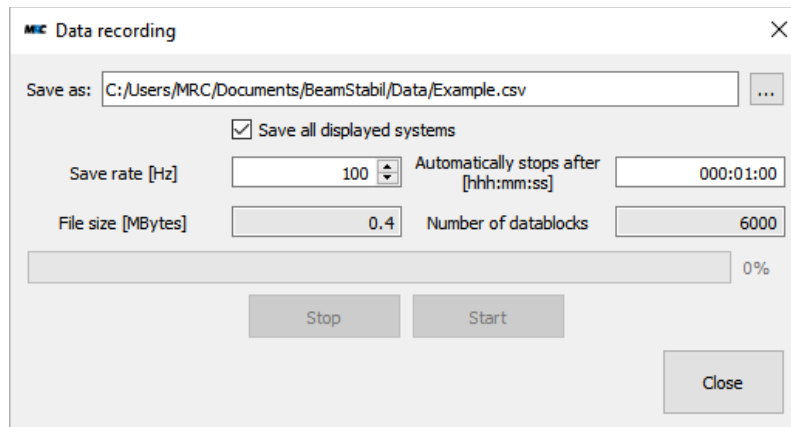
MRC Data recording

Save as: C:/Users/MRC/Documents/BeamStabil/Data/Example.csv ...

Save all displayed systems

Save rate [Hz] 100

Automatically stops after [hhh:mm:ss] 000:01:00

File size [MBytes] 0.4

Number of datablocks 6000

0%

Stop

Start

Close